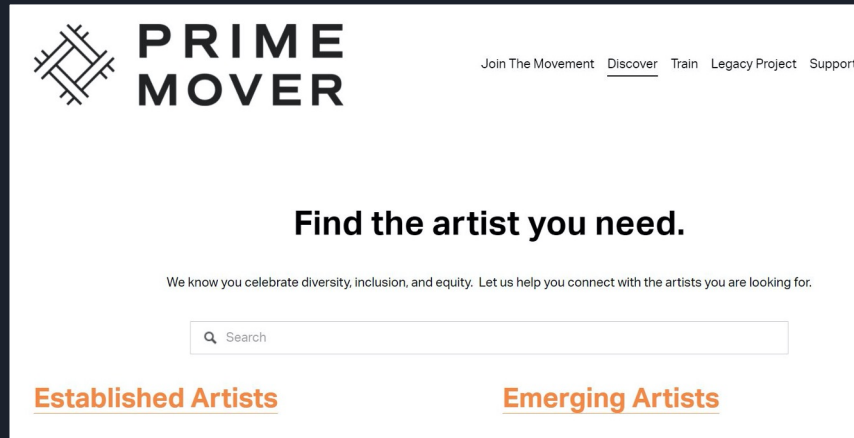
PRIME MOVER

Join The Movement Discover Train Legacy Project Support

Find the artist you need.

We know you celebrate diversity, inclusion, and equity. Let us help you connect with the artists you are looking for.

Search

Established Artists

Emerging Artists